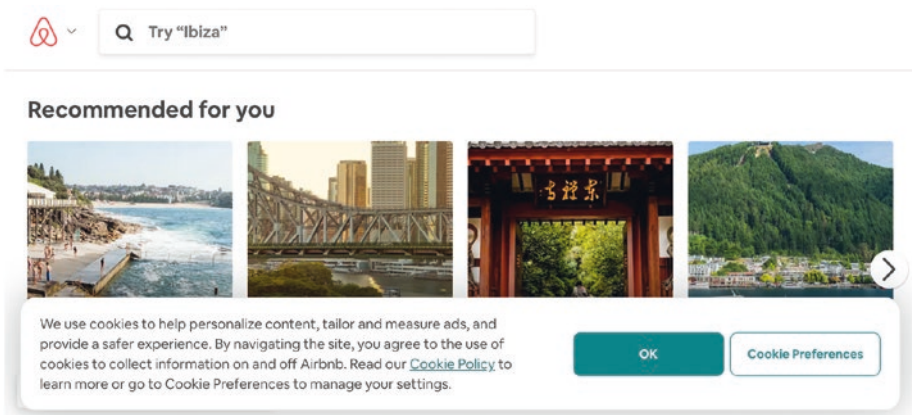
Try “Ibiza”

Recommended for you

We use cookies to help personalize content, tailor and measure ads, and provide a safer experience. By navigating the site, you agree to the use of cookies to collect information on and off Airbnb. Read our Cookie Policy to learn more or go to Cookie Preferences to manage your settings.

OK

Cookie Preferences